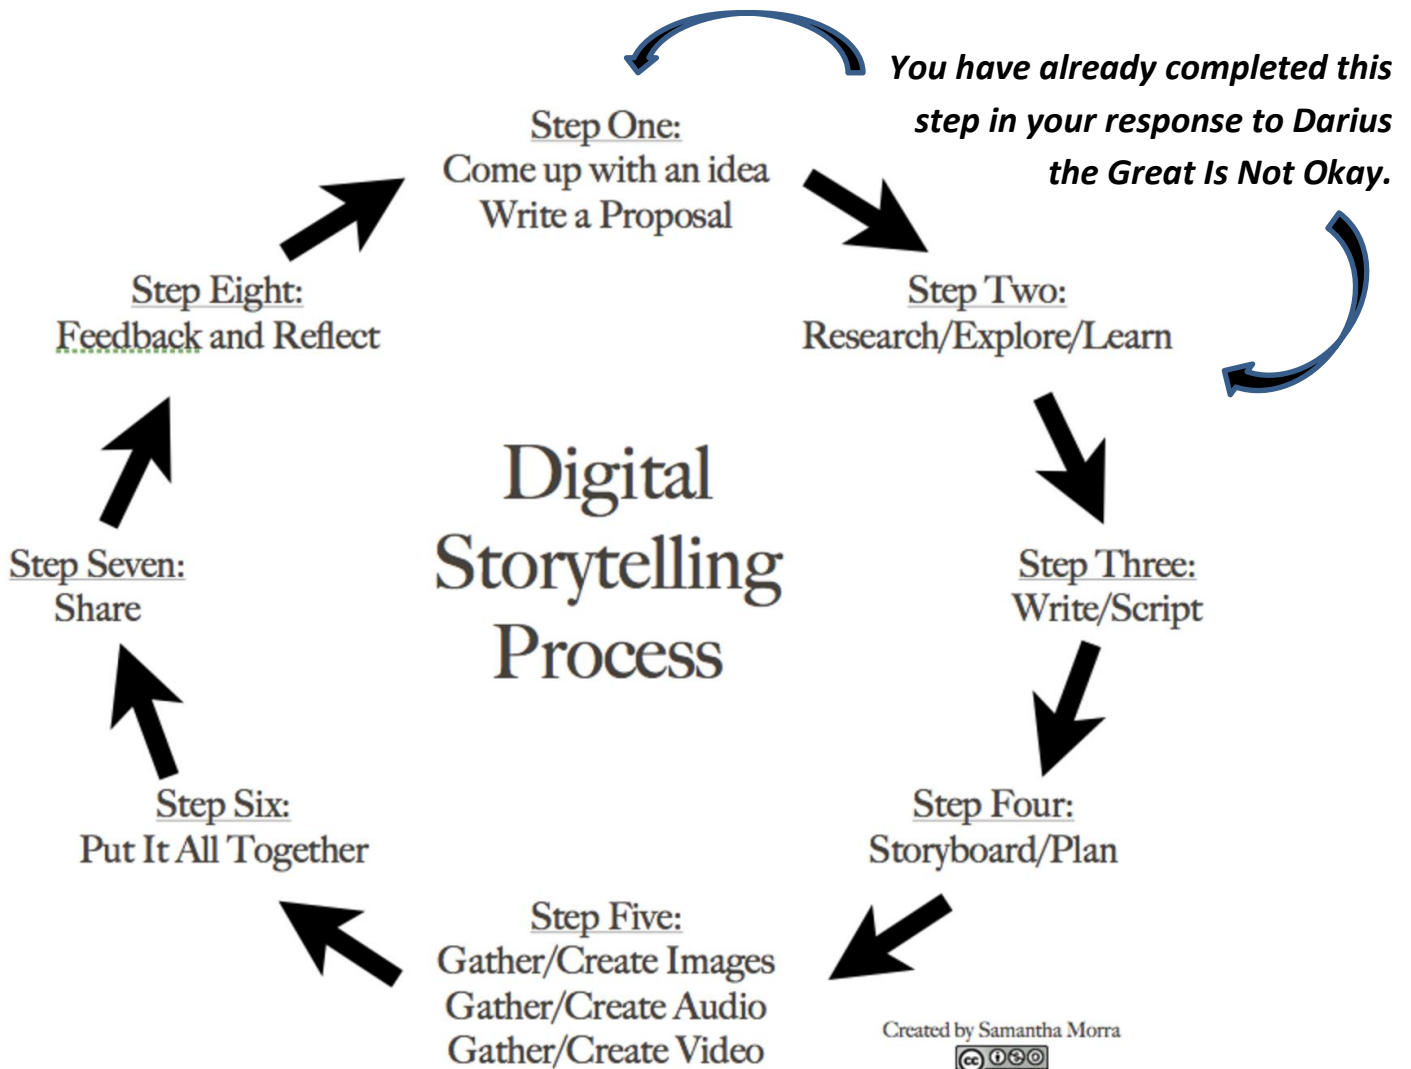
You have already completed this step in your response to Darius the Great Is Not Okay.

Step One:
Come up with an idea
Write a Proposal

Step Two:
Research/Explore/Learn

Step Three:
Write/Script

Step Four:
Storyboard/Plan

Step Five:
Gather/Create Images
Gather/Create Audio
Gather/Create Video

Step Six:
Put It All Together

Step Seven:
Share

Step Eight:
Feedback and Reflect

Digital Storytelling Process

Created by Samantha Morra